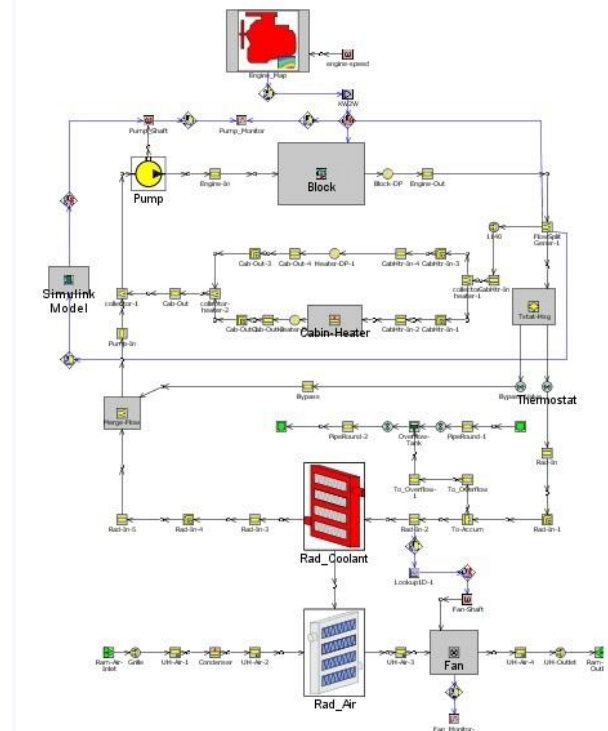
Engine_Map
engine-speed
KW2W
Pump_Shaft
Pump_Monitor
Pump
Engine-In
Block
Block-DP
Engine-Out
1940
FlowSplit Center-1
Simulink Model
Cab-Out-3
Cab-Out-4
Heater-DP-1
CabHtr-In-4
CabHtr-In-3
collector-CabHtr-In heater-1
collector-1
Cab-Out
collector-heater-2
Cab-Out
Cab-Out
Heater
Cabin-Heater
CabHtr-In-2
CabHtr-In-1
Tstat-Hsg
Pump-In
Bypass
Bypass
Thermostat
Merge-Flow
PipeRound-2
Overflow-Tank
PipeRound-1
Rad-In
To_Overflow-1
To_Overflow
Rad-In-5
Rad-In-4
Rad-In-3
Rad-In-2
To-Accum
Rad-In-1
Rad_Coolant
Lookup1D-1
Fan-Shaft
Ram-Air-Inlet
Grille
UH-Air-1
Condenser
UH-Air-2
UH-Air-3
Fan
UH-Air-4
UH-Outlet
Ram-Outl
Rad_Air
Fan_Monitor